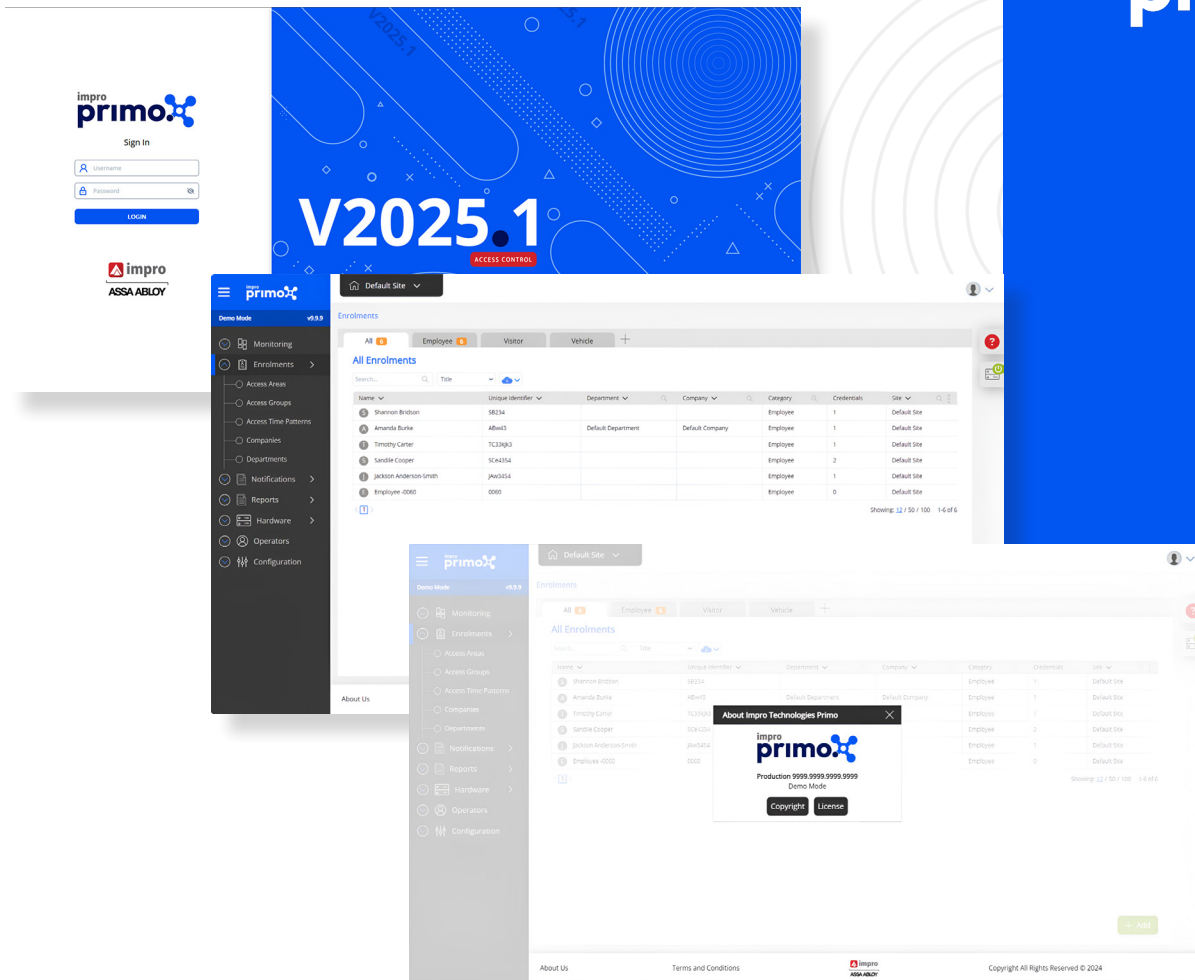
impro primo

Sign In

Username

Password

LOGIN

impro
ASSA ABLOY

V2025.1

V2025.1

ACCESS CONTROL

impro primo

Demo Mode v9.9.9

Monitoring
Enrolments
Access Areas
Access Groups
Access Time Patterns
Companies
Departments
Notifications
Reports
Hardware
Operators
Configuration

Default Site

Enrolments

All 6 | Employee 6 | Visitor | Vehicle | +

All Enrolments

Search... Title

| Name | Unique identifier | Department | Company | Category | Credentials | Site |
|---|---|---|---|---|---|---|
| Shannon Bridson | SB234 | | | Employee | 1 | Default Site |
| Amanda Burke | ABw43 | Default Department | Default Company | Employee | 1 | Default Site |
| Timothy Carter | TC33kjk3 | | | Employee | 1 | Default Site |
| Sandile Cooper | SCe4354 | | | Employee | 2 | Default Site |
| Jackson Anderson-Smith | JAw3454 | | | Employee | 1 | Default Site |
| Employee -0060 | 0060 | | | Employee | 0 | Default Site |

1

Showing: 12 / 50 / 100 1-6 of 6

About Us

impro primo

Demo Mode v9.9.9

Monitoring
Enrolments
Access Areas
Access Groups
Access Time Patterns
Companies
Departments
Notifications
Reports
Hardware
Operators
Configuration

Default Site

Enrolments

All 6 | Employee 6 | Visitor | Vehicle | +

All Enrolments

About Impro Technologies Primo

primo

Production 9999.9999.9999.9999
Demo Mode

Copyright License

Showing: 12 / 50 / 100 1-6 of 6

+ Add

About Us Terms and Conditions impro ASSA ABLOY Copyright All Rights Reserved © 2024